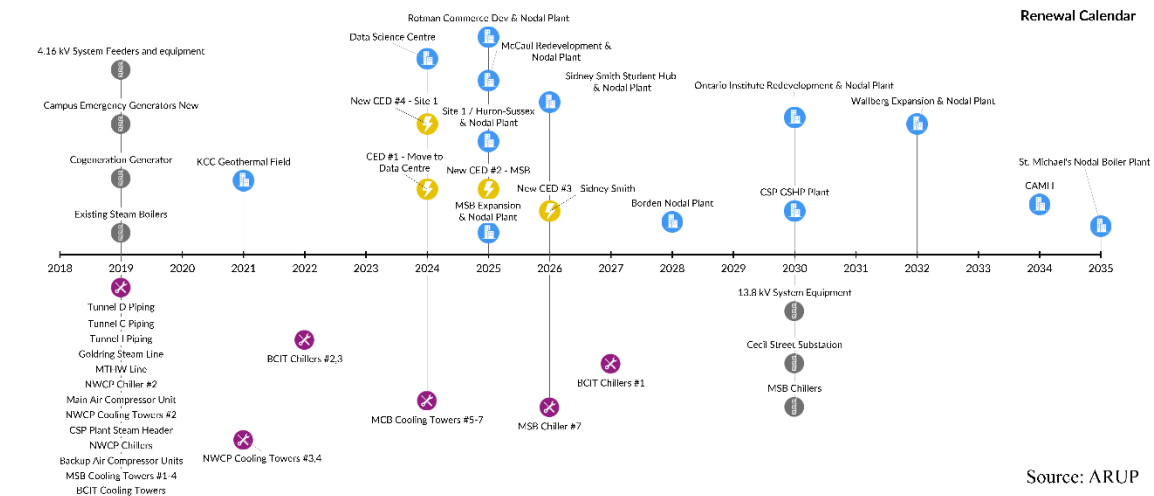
Renewal Calendar

4.16 kV System Feeders and equipment
Campus Emergency Generators New
Cogeneration Generator
Existing Steam Boilers
KCC Geothermal Field
Data Science Centre
New CED #4 - Site 1
CED #1 - Move to Data Centre
Rotman Commerce Dev & Nodal Plant
McCaul Redevelopment & Nodal Plant
Site 1 / Huron-Sussex & Nodal Plant
New CED #2 - MSB
MSB Expansion & Nodal Plant
Sidney Smith Student Hub & Nodal Plant
New CED #3
Sidney Smith
Borden Nodal Plant
Ontario Institute Redevelopment & Nodal Plant
CSP GSHP Plant
Wallberg Expansion & Nodal Plant
CAMH
St. Michael's Nodal Boiler Plant

2018 2019 2020 2021 2022 2023 2024 2025 2026 2027 2028 2029 2030 2031 2032 2033 2034 2035

Tunnel D Piping
Tunnel C Piping
Tunnel I Piping
Goldring Steam Line
MTHW Line
NWCP Chiller #2
Main Air Compressor Unit
NWCP Cooling Towers #2
CSP Plant Steam Header
NWCP Chillers
Backup Air Compressor Units
MSB Cooling Towers #1-4
BCIT Cooling Towers
BCIT Chillers #2,3
NWCP Cooling Towers #3,4
MCB Cooling Towers #5-7
MSB Chiller #7
BCIT Chillers #1
13.8 kV System Equipment
Cecil Street Substation
MSB Chillers

Source: ARUP